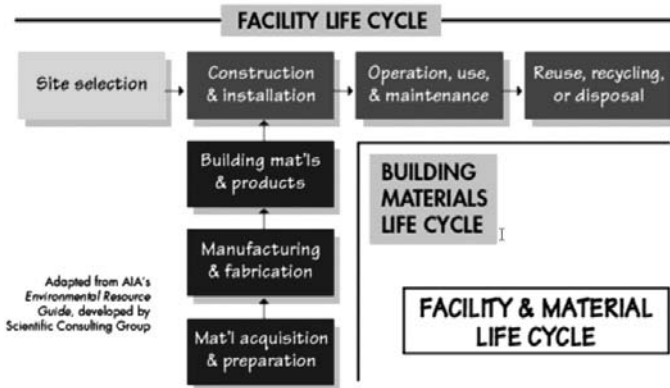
FACILITY LIFE CYCLE

Site selection

Construction & installation

Operation, use, & maintenance

Reuse, recycling, or disposal

Building mat'ls & products

Manufacturing & fabrication

Mat'l acquisition & preparation

BUILDING MATERIALS LIFE CYCLE

FACILITY & MATERIAL LIFE CYCLE

Adapted from AIA's Environmental Resource Guide, developed by Scientific Consulting Group